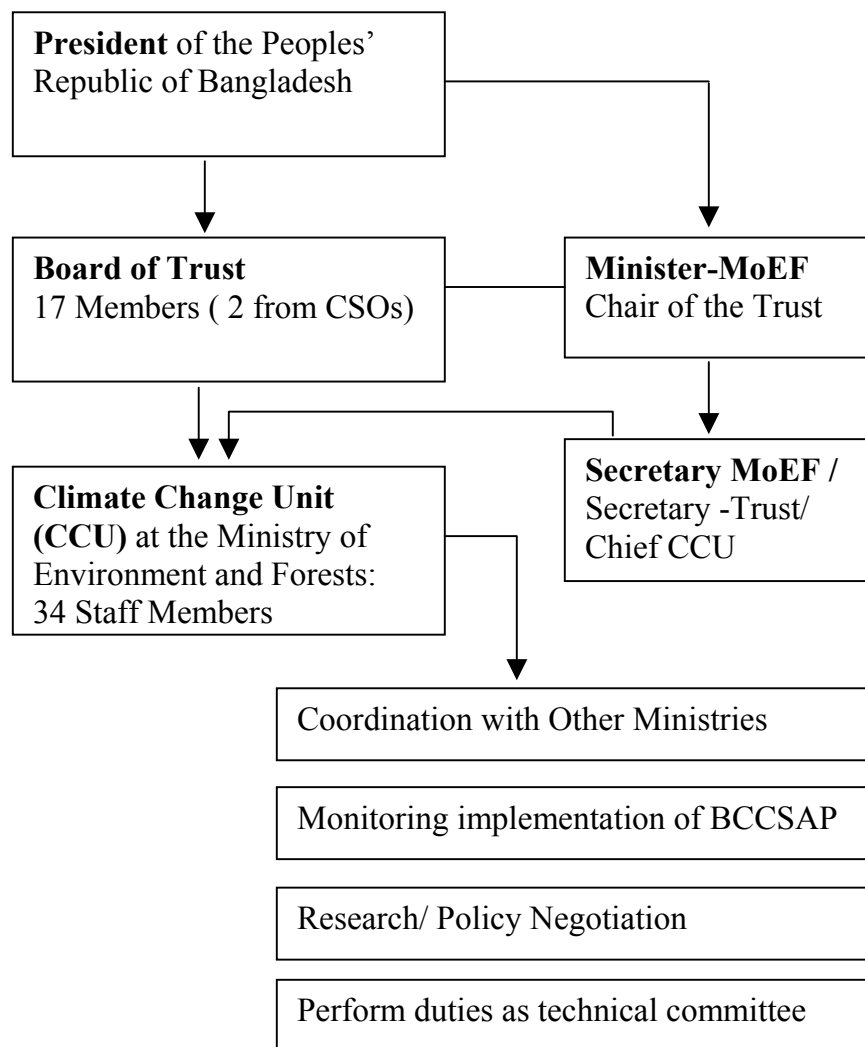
**President** of the Peoples' Republic of Bangladesh

**Board of Trust**
17 Members ( 2 from CSOs)

**Minister-MoEF**
Chair of the Trust

**Climate Change Unit (CCU)** at the Ministry of Environment and Forests: 34 Staff Members

**Secretary MoEF /** Secretary -Trust/ Chief CCU

Coordination with Other Ministries

Monitoring implementation of BCCSAP

Research/ Policy Negotiation

Perform duties as technical committee